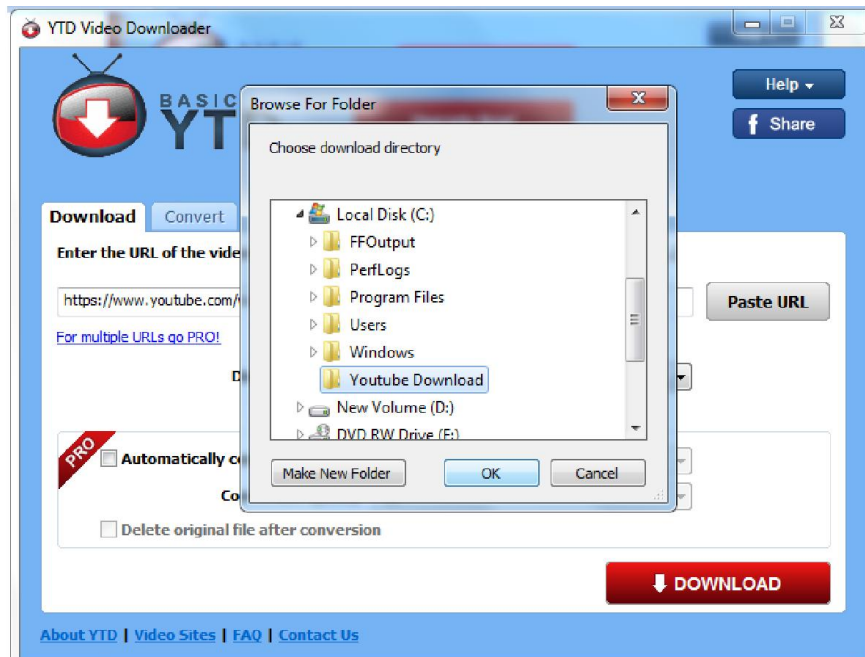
YTD Video Downloader

BASIC
YT

Help
Share

Download
Convert

Enter the URL of the vide

https://www.youtube.com/

For multiple URLs go PRO!

D

PRO
Automatically c

Co

Delete original file after conversion

Paste URL

Browse For Folder

Choose download directory

Local Disk (C:)
FFOutput
PerfLogs
Program Files
Users
Windows
Youtube Download
New Volume (D:)
DVD RW Drive (E:)

Make New Folder
OK
Cancel

DOWNLOAD

About YTD | Video Sites | FAQ | Contact Us